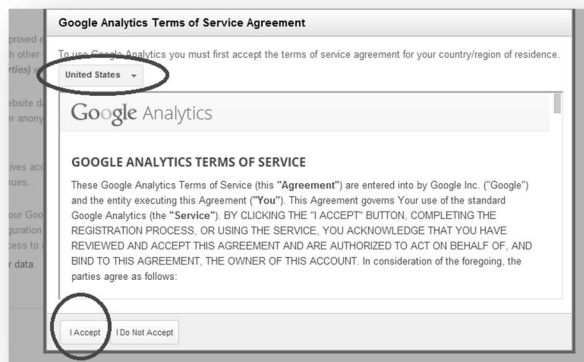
Google Analytics Terms of Service Agreement

To use Google Analytics you must first accept the terms of service agreement for your country/region of residence.

United States

Google Analytics

GOOGLE ANALYTICS TERMS OF SERVICE

These Google Analytics Terms of Service (this "Agreement") are entered into by Google Inc. ("Google") and the entity executing this Agreement ("You"). This Agreement governs Your use of the standard Google Analytics (the "Service"). BY CLICKING THE "I ACCEPT" BUTTON, COMPLETING THE REGISTRATION PROCESS, OR USING THE SERVICE, YOU ACKNOWLEDGE THAT YOU HAVE REVIEWED AND ACCEPT THIS AGREEMENT AND ARE AUTHORIZED TO ACT ON BEHALF OF, AND BIND TO THIS AGREEMENT, THE OWNER OF THIS ACCOUNT. In consideration of the foregoing, the parties agree as follows:

I Accept I Do Not Accept

proved
h other
rties)
bsite d
r anony
ives acc
ues.
our Goo
guration
ccess to
r data.